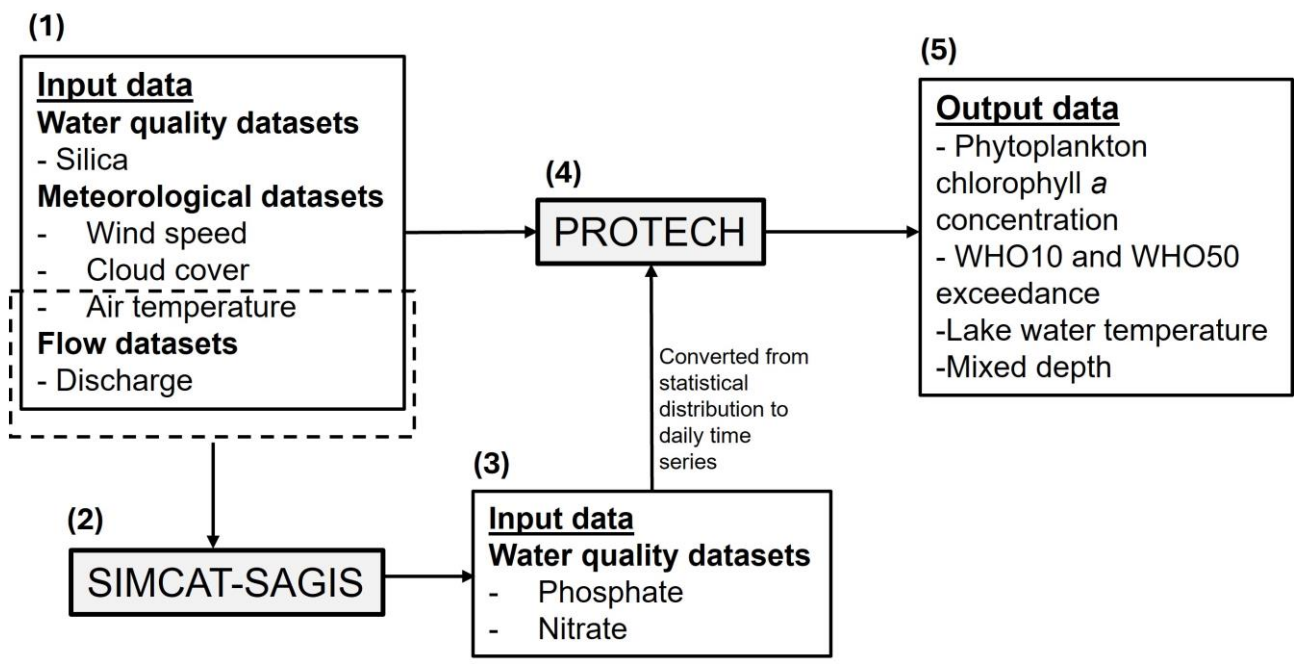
(1)

Input data
Water quality datasets
- Silica
Meteorological datasets
- Wind speed
- Cloud cover
- Air temperature
Flow datasets
- Discharge

(4)

PROTECH

(5)

Output data
- Phytoplankton chlorophyll *a* concentration
- WHO10 and WHO50 exceedance
-Lake water temperature
-Mixed depth

Converted from statistical distribution to daily time series

(2)

SIMCAT-SAGIS

(3)

Input data
Water quality datasets
- Phosphate
- Nitrate